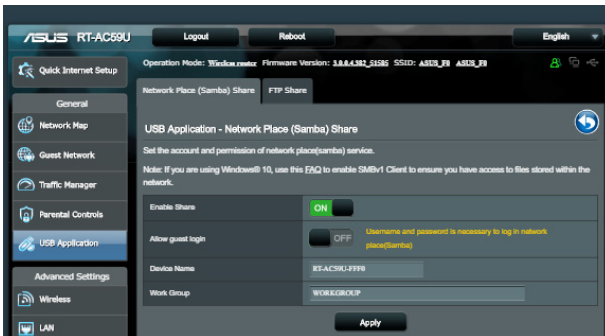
/ASUS RT-AC59U

Logout

Reboot

English

Quick Internet Setup

Operation Mode: Wireless router Firmware Version: 3.0.0.4.382_51585 SSID: ASUS_F0 ASUS_F0

General

Network Map

Guest Network

Traffic Manager

Parental Controls

USB Application

Advanced Settings

Wireless

LAN

Network Place (Samba) Share

FTP Share

USB Application - Network Place (Samba) Share

Set the account and permission of network place(samba) service.

Note: If you are using Windows® 10, use this FAQ to enable SMBv1 Client to ensure you have access to files stored within the network.

| | |
|---|---|
| Enable Share | ON |
| Allow guest login | OFF Username and password is necessary to log in network place(Samba) |
| Device Name | RT-AC59U-FFF0 |
| Work Group | WORKGROUP |

Apply